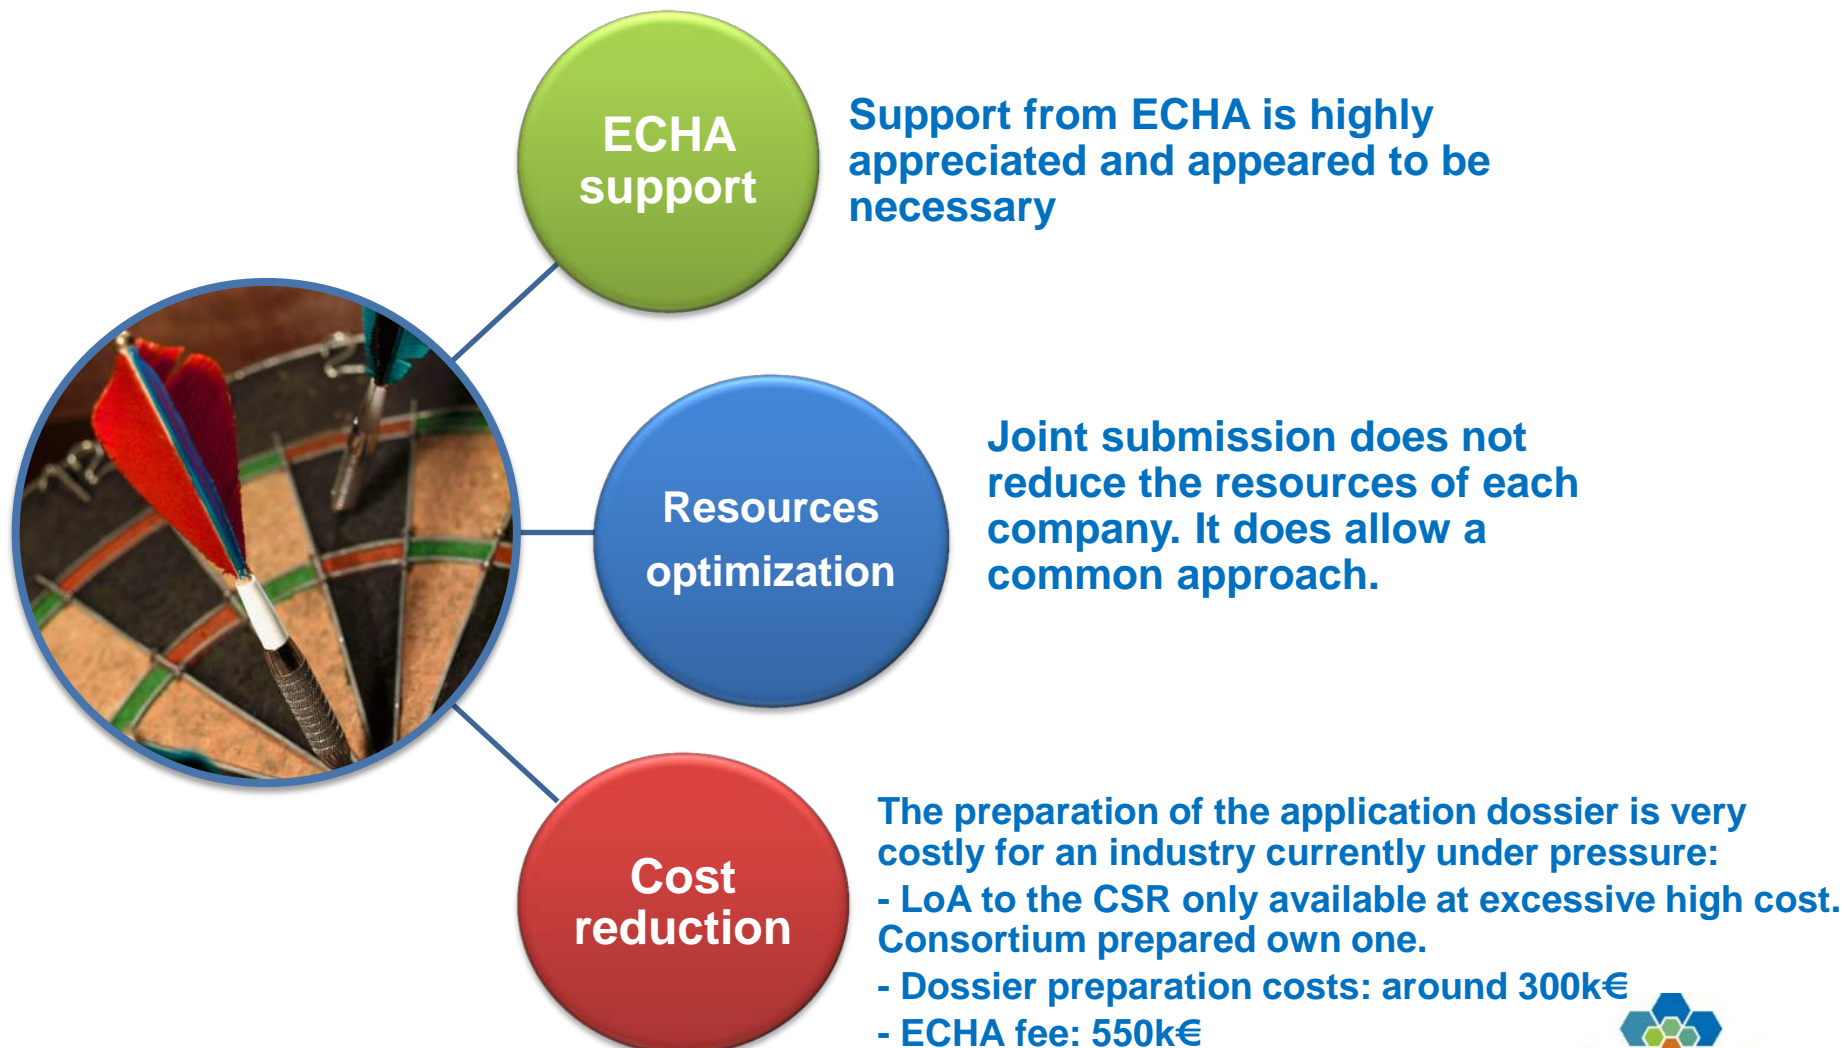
ECHA support

Support from ECHA is highly appreciated and appeared to be necessary

Resources optimization

Joint submission does not reduce the resources of each company. It does allow a common approach.

Cost reduction

The preparation of the application dossier is very costly for an industry currently under pressure:
- LoA to the CSR only available at excessive high cost. Consortium prepared own one.
- Dossier preparation costs: around 300k€
- ECHA fee: 550k€